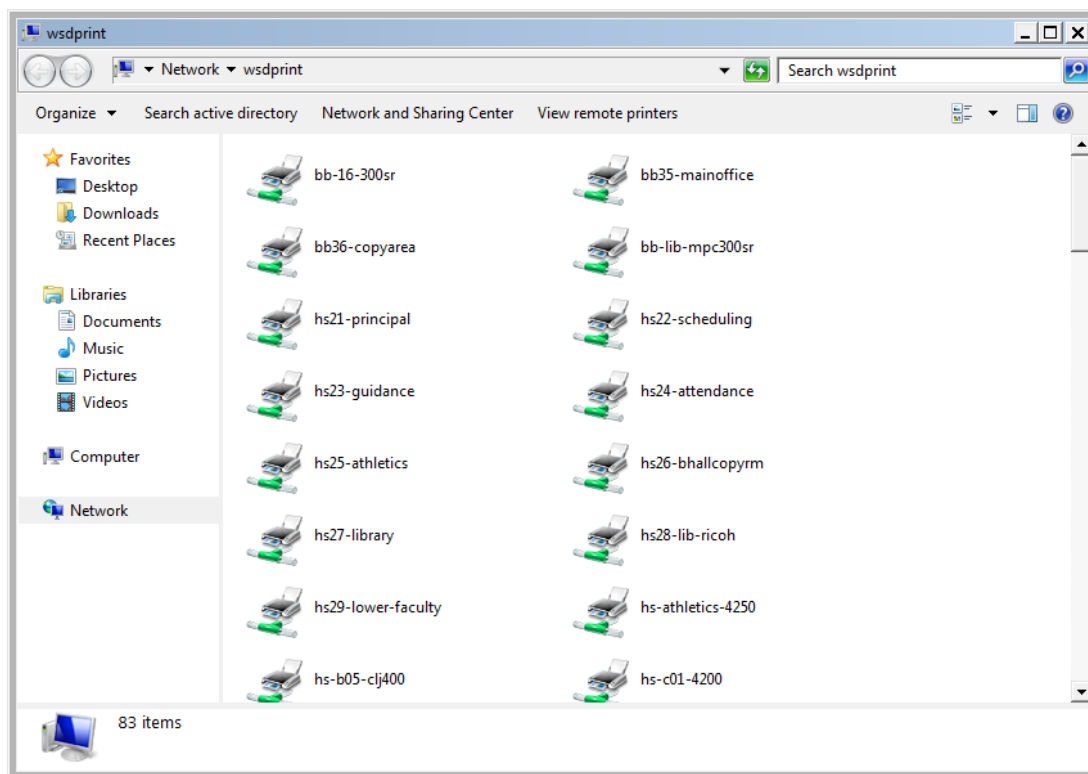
wsdprint

Network ▸ wsdprint

Search wsdprint

Organize ▾ Search active directory Network and Sharing Center View remote printers

Favorites
Desktop
Downloads
Recent Places

Libraries
Documents
Music
Pictures
Videos

Computer

Network

bb-16-300sr
bb35-mainoffice
bb36-copyarea
bb-lib-mpc300sr
hs21-principal
hs22-scheduling
hs23-guidance
hs24-attendance
hs25-athletics
hs26-bhallcopyrm
hs27-library
hs28-lib-ricoh
hs29-lower-faculty
hs-athletics-4250
hs-b05-clj400
hs-c01-4200

83 items